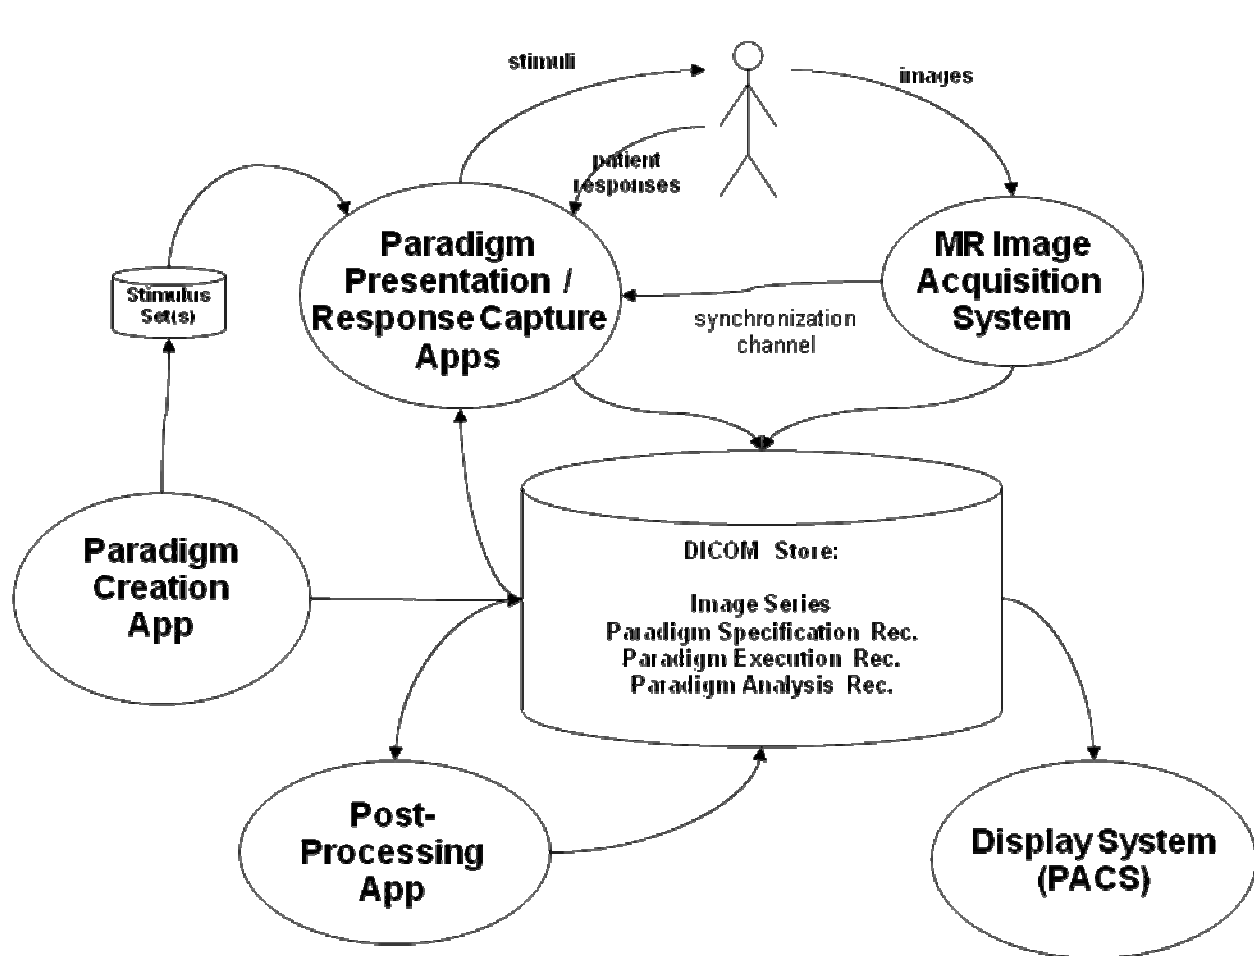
stimuli

images

patient responses

Stimulus Set(s)

Paradigm Presentation / Response Capture Apps

MR Image Acquisition System

synchronization channel

Paradigm Creation App

DICOM Store:

Image Series
Paradigm Specification Rec.
Paradigm Execution Rec.
Paradigm Analysis Rec.

Post-Processing App

Display System (PACS)